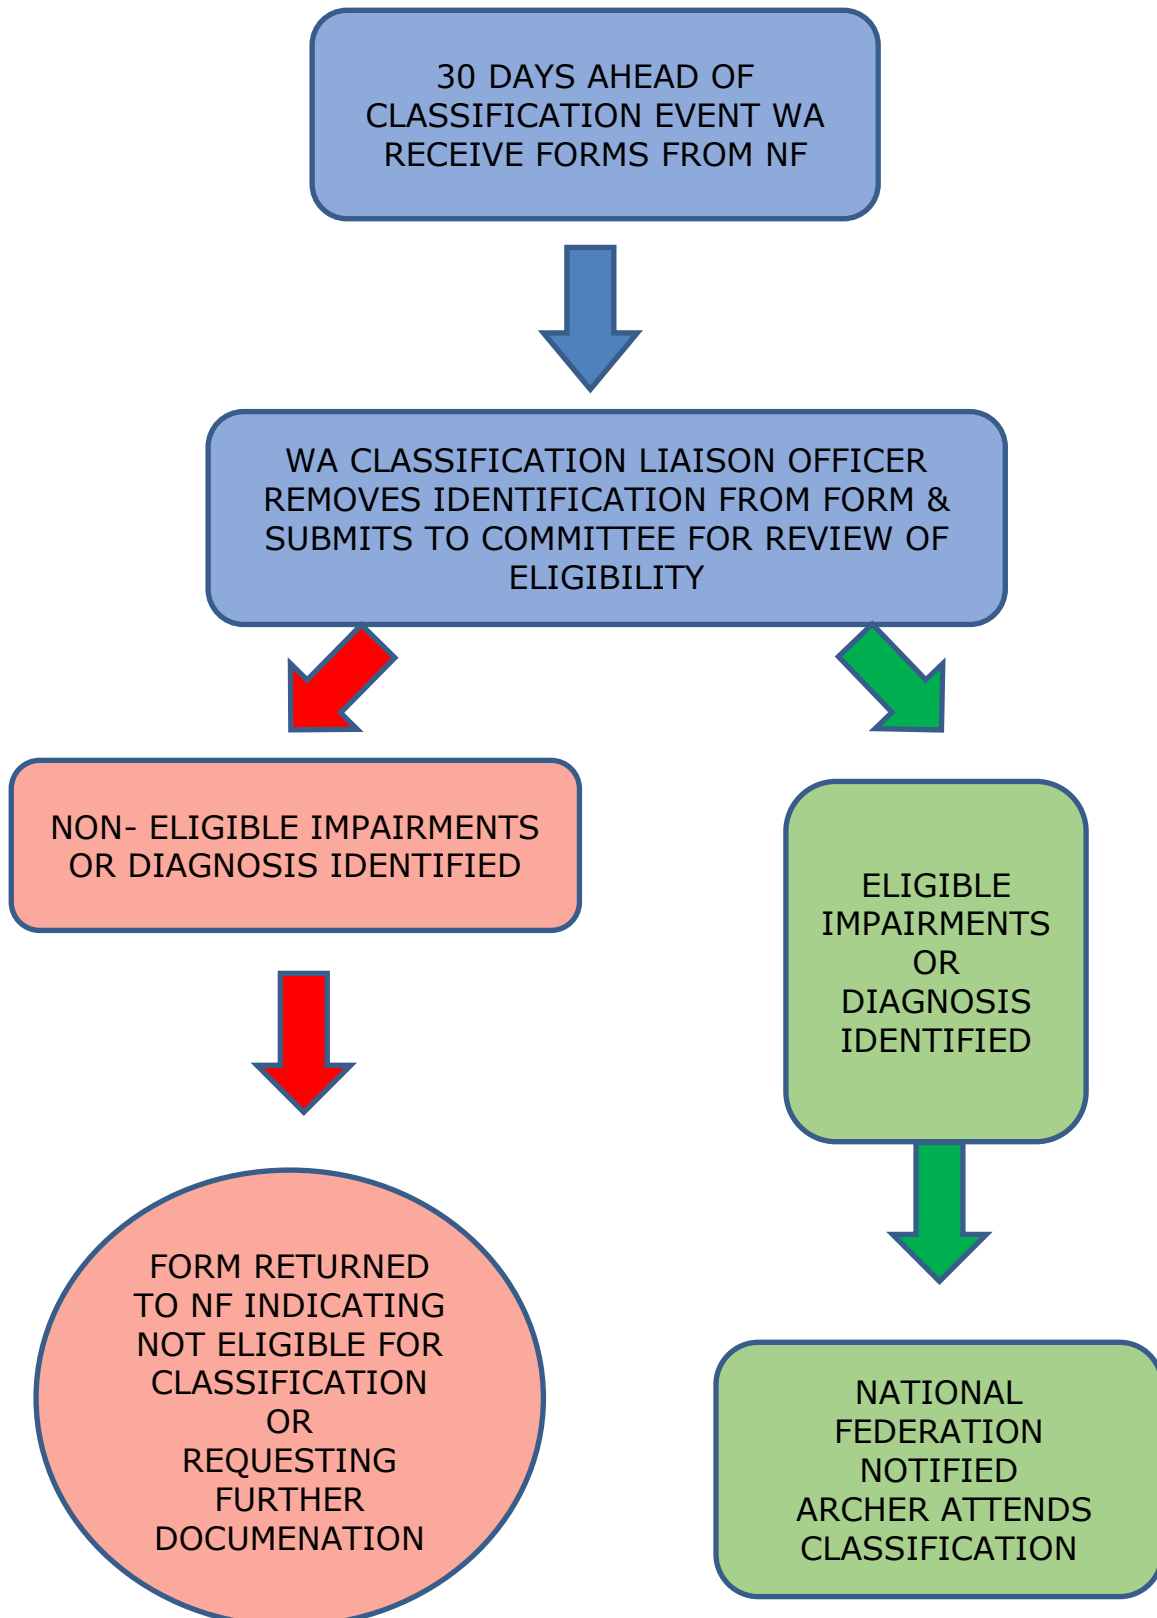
30 DAYS AHEAD OF CLASSIFICATION EVENT WA RECEIVE FORMS FROM NF

WA CLASSIFICATION LIAISON OFFICER REMOVES IDENTIFICATION FROM FORM & SUBMITS TO COMMITTEE FOR REVIEW OF ELIGIBILITY

NON- ELIGIBLE IMPAIRMENTS OR DIAGNOSIS IDENTIFIED

FORM RETURNED TO NF INDICATING NOT ELIGIBLE FOR CLASSIFICATION OR REQUESTING FURTHER DOCUMENATION

ELIGIBLE IMPAIRMENTS OR DIAGNOSIS IDENTIFIED

NATIONAL FEDERATION NOTIFIED ARCHER ATTENDS CLASSIFICATION